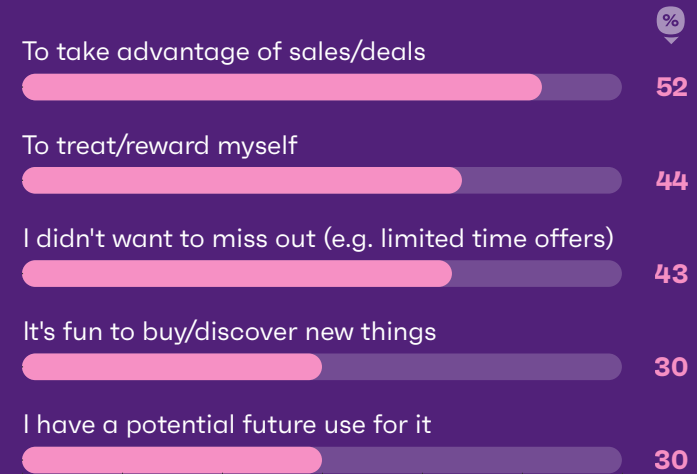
%

To take advantage of sales/deals
52

To treat/reward myself
44

I didn't want to miss out (e.g. limited time offers)
43

It's fun to buy/discover new things
30

I have a potential future use for it
30